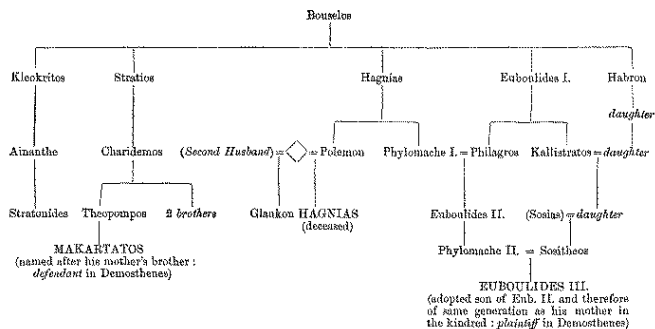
Bouselos

Kleokritos

Ainanthe

Stratonides

Stratios

Charidemos

Theopompos

2 brothers

MAKARTATOS
(named after his mother's brother : defendant in Demosthenes)

Hagnias

(Second Husband) = ◇ = Polemon

Glaukon HAGNIAS
(deceased)

Phylomache I. = Philagros

Euboulides II.

Phylomache II. = Sositheos

EUBOULIDES III.
(adopted son of Eub. II. and therefore of same generation as his mother in the kindred : plaintiff in Demosthenes)

Euboulides I.

Kallistratos = daughter

(Sosias) = daughter

Habron

daughter